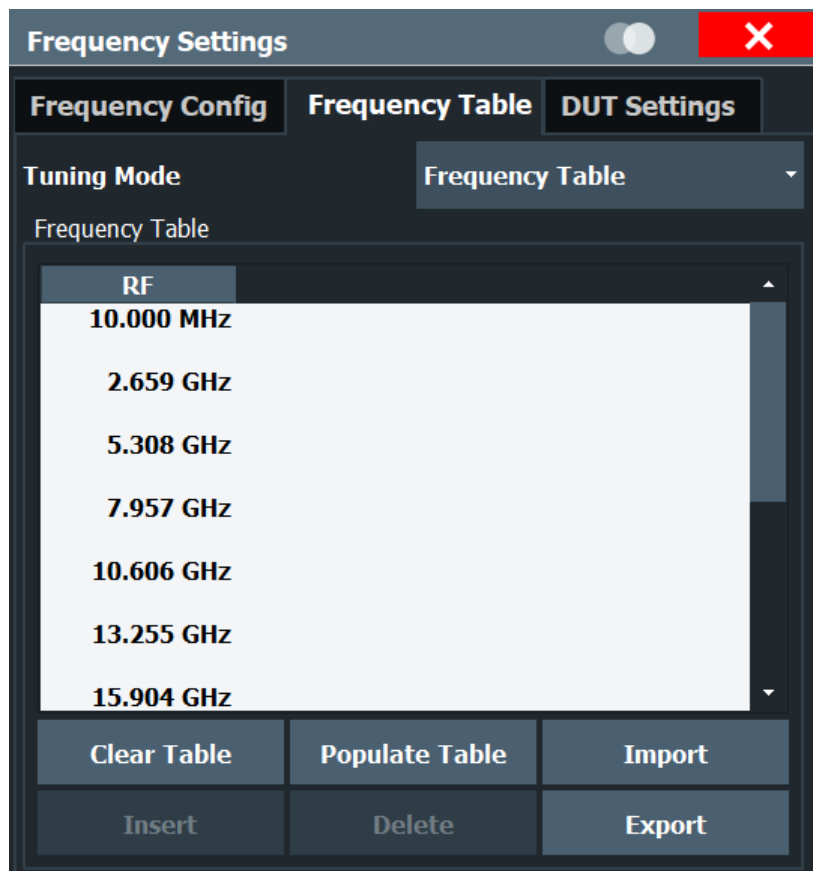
Frequency Settings

Frequency Config | Frequency Table | DUT Settings

Tuning Mode | Frequency Table

Frequency Table

| RF |
|---|
| 10.000 MHz |
| 2.659 GHz |
| 5.308 GHz |
| 7.957 GHz |
| 10.606 GHz |
| 13.255 GHz |
| 15.904 GHz |

Clear Table | Populate Table | Import

Insert | Delete | Export